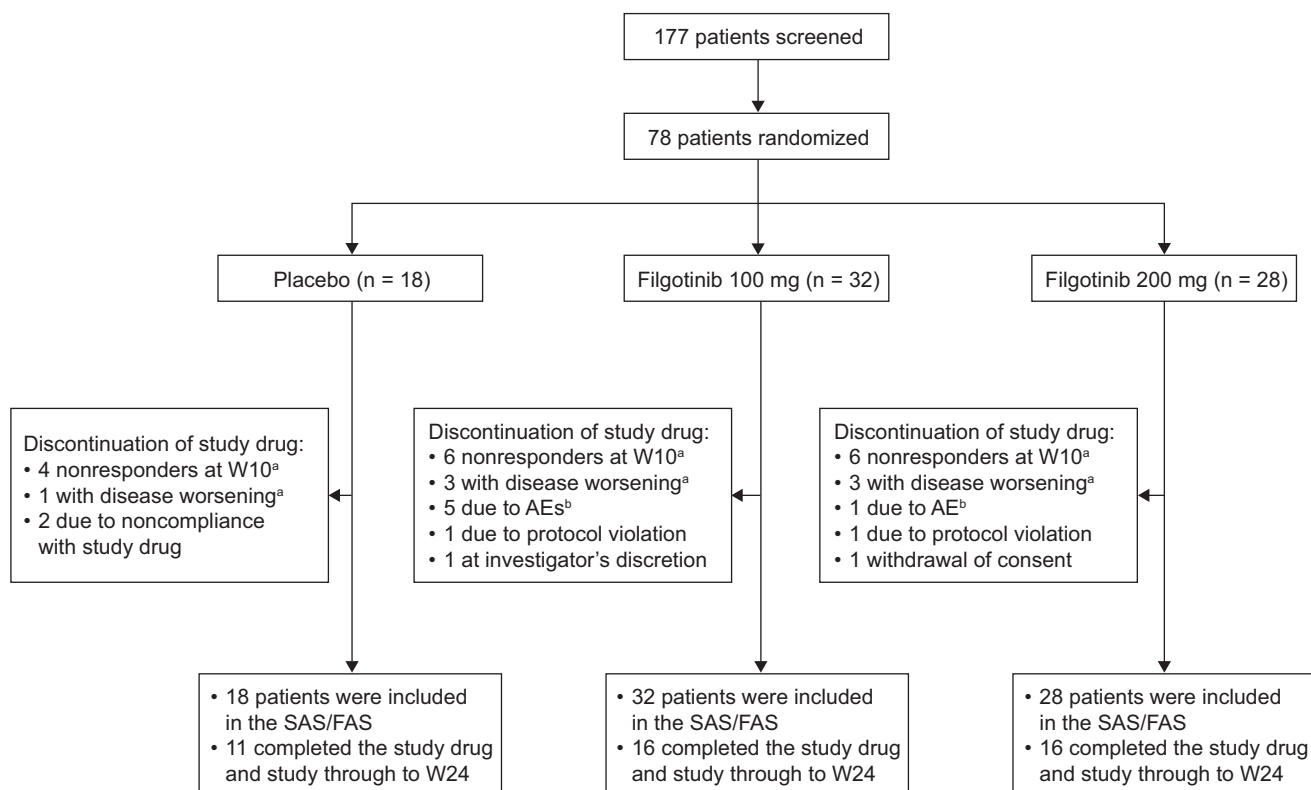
177 patients screened

78 patients randomized

Placebo (n = 18)

Filgotinib 100 mg (n = 32)

Filgotinib 200 mg (n = 28)

Discontinuation of study drug:
• 4 nonresponders at W10$^{a}$
• 1 with disease worsening$^{a}$
• 2 due to noncompliance with study drug

Discontinuation of study drug:
• 6 nonresponders at W10$^{a}$
• 3 with disease worsening$^{a}$
• 5 due to AEs$^{b}$
• 1 due to protocol violation
• 1 at investigator's discretion

Discontinuation of study drug:
• 6 nonresponders at W10$^{a}$
• 3 with disease worsening$^{a}$
• 1 due to AE$^{b}$
• 1 due to protocol violation
• 1 withdrawal of consent

• 18 patients were included in the SAS/FAS
• 11 completed the study drug and study through to W24

• 32 patients were included in the SAS/FAS
• 16 completed the study drug and study through to W24

• 28 patients were included in the SAS/FAS
• 16 completed the study drug and study through to W24